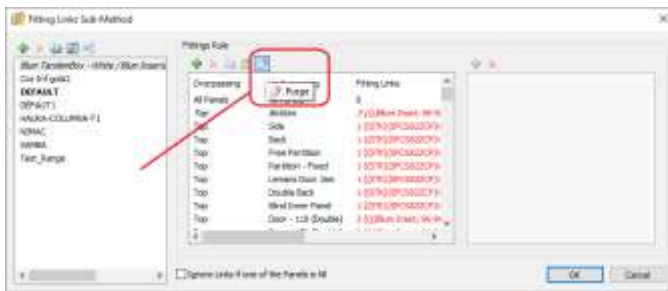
Fitting Links Sub-Method

Blum Tandembox - White /Blum Inserta
Cox 64 gold
DEFAULT
DEFAULT1
HALIKA-COLUMBIA-F1
NMAC
SAMBA
Test_Range

Fittings Rule

Purge

| Overpassing | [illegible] | Fitting Links |
|---|---|---|
| All Panels | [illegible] | 0 |
| Top | Bottom | 2 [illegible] |
| Top | Side | 1 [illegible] |
| Top | Back | 1 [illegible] |
| Top | Free Partition | 1 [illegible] |
| Top | Partition - Fixed | 1 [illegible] |
| Top | Lenses Door Jam | 1 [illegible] |
| Top | Double Back | 1 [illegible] |
| Top | Blind Inner Panel | 1 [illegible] |
| Top | Door - 110 (Double) | 2 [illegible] |

Ignore Links if one of the Panels is Nil

OK
Cancel